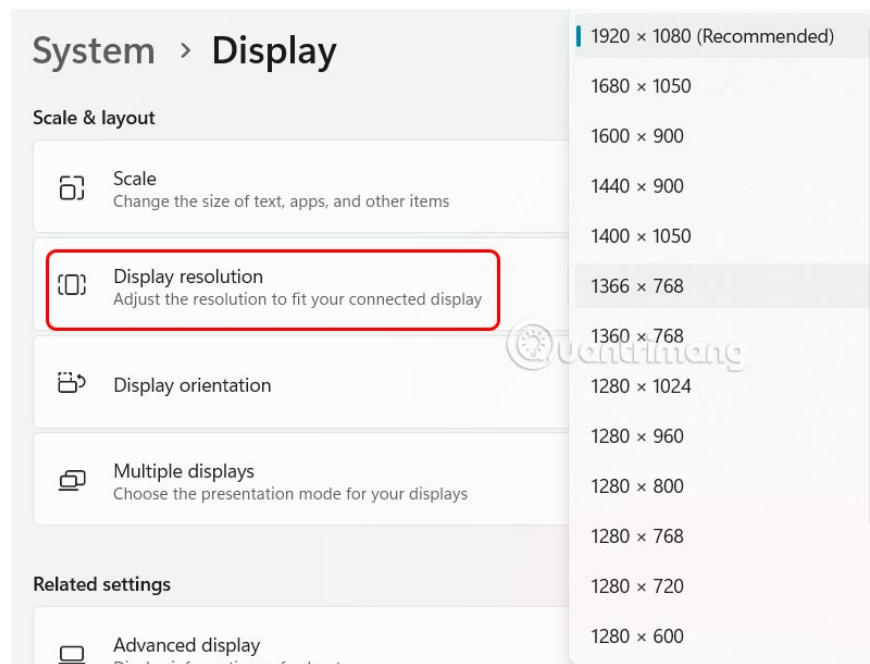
System › Display

Scale & layout

Scale
Change the size of text, apps, and other items

Display resolution
Adjust the resolution to fit your connected display

Display orientation

Multiple displays
Choose the presentation mode for your displays

Related settings

Advanced display
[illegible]

1920 × 1080 (Recommended)
1680 × 1050
1600 × 900
1440 × 900
1400 × 1050
1366 × 768
1360 × 768
1280 × 1024
1280 × 960
1280 × 800
1280 × 768
1280 × 720
1280 × 600

Quantrimang